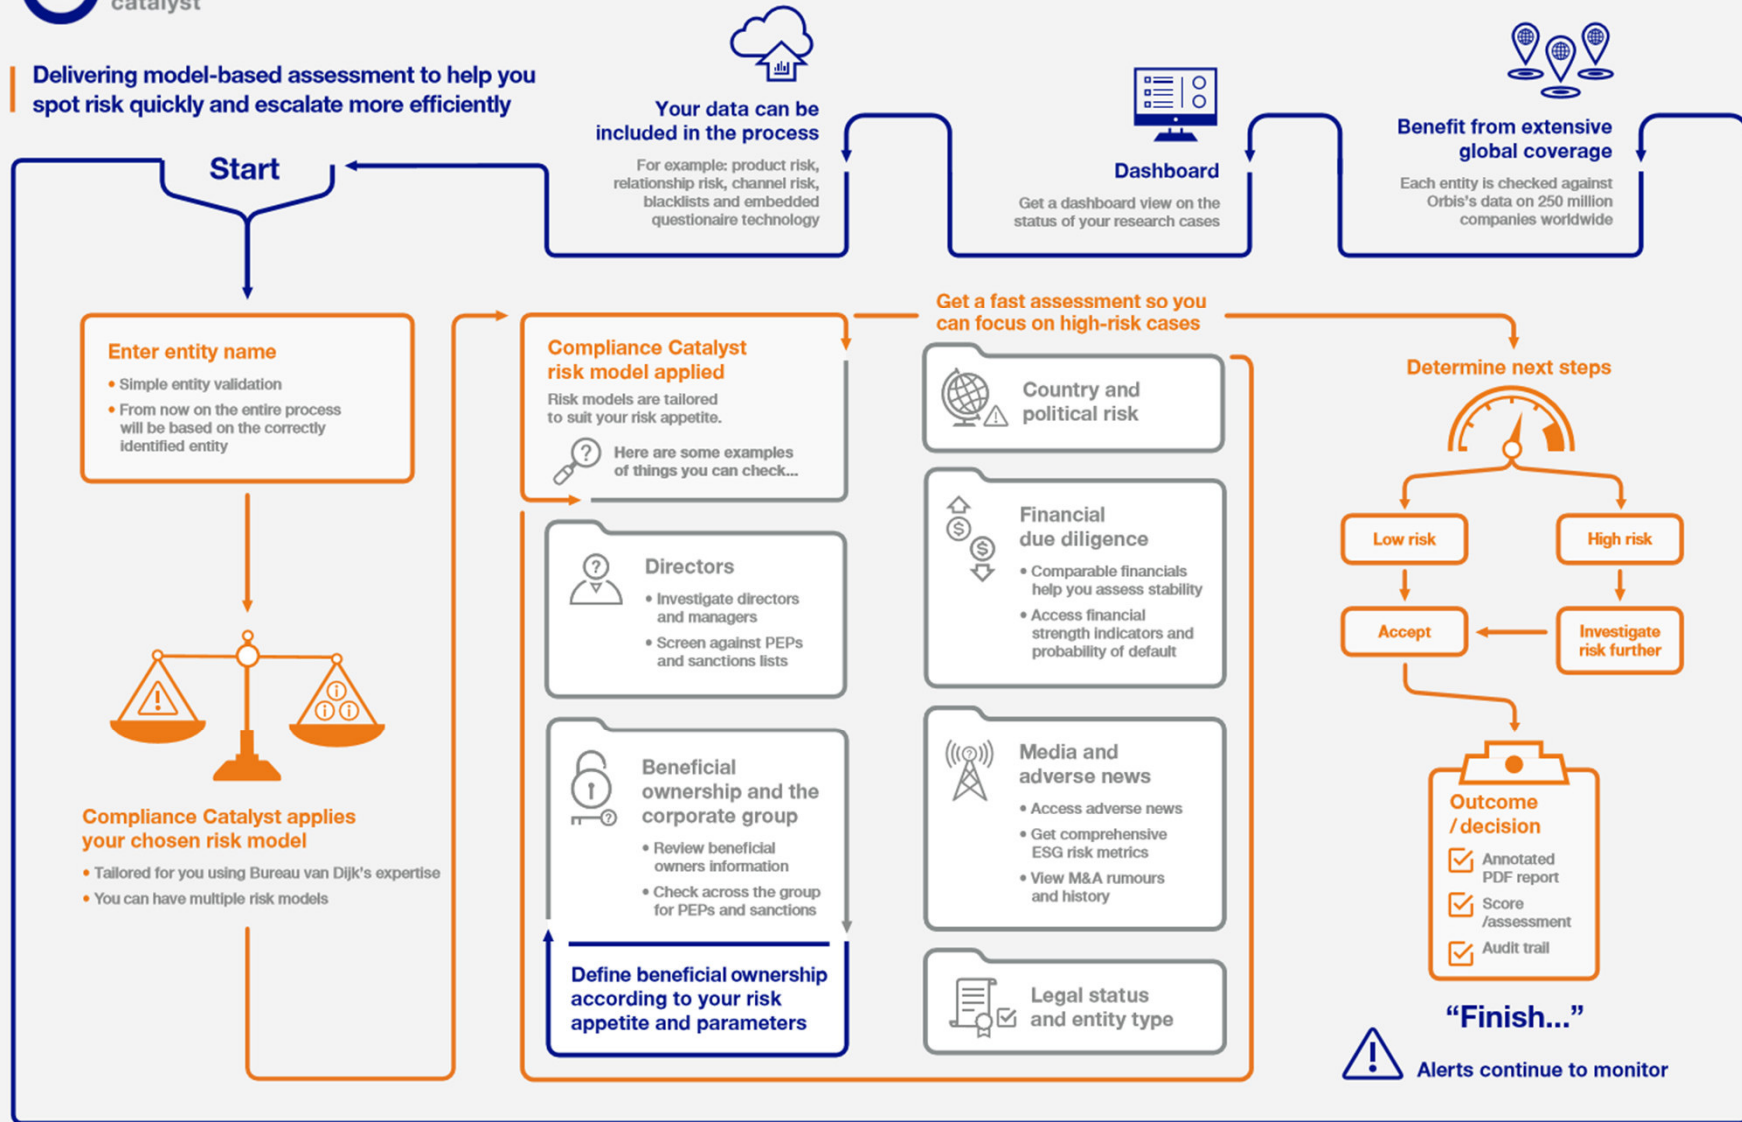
catalyst

Delivering model-based assessment to help you spot risk quickly and escalate more efficiently

Start

Your data can be included in the process

For example: product risk, relationship risk, channel risk, blacklists and embedded questionaire technology

Dashboard

Get a dashboard view on the status of your research cases

Benefit from extensive global coverage

Each entity is checked against Orbis's data on 250 million companies worldwide

Enter entity name

• Simple entity validation
• From now on the entire process will be based on the correctly identified entity

Compliance Catalyst applies your chosen risk model

• Tailored for you using Bureau van Dijk's expertise
• You can have multiple risk models

Compliance Catalyst risk model applied

Risk models are tailored to suit your risk appetite.

Here are some examples of things you can check...

Directors

• Investigate directors and managers
• Screen against PEPs and sanctions lists

Beneficial ownership and the corporate group

• Review beneficial owners information
• Check across the group for PEPs and sanctions

Define beneficial ownership according to your risk appetite and parameters

Get a fast assessment so you can focus on high-risk cases

Country and political risk

Financial due diligence

• Comparable financials help you assess stability
• Access financial strength indicators and probability of default

Media and adverse news

• Access adverse news
• Get comprehensive ESG risk metrics
• View M&A rumours and history

Legal status and entity type

Determine next steps

Low risk

High risk

Accept

Investigate risk further

Outcome / decision

Annotated PDF report

Score /assessment

Audit trail

"Finish..."

Alerts continue to monitor